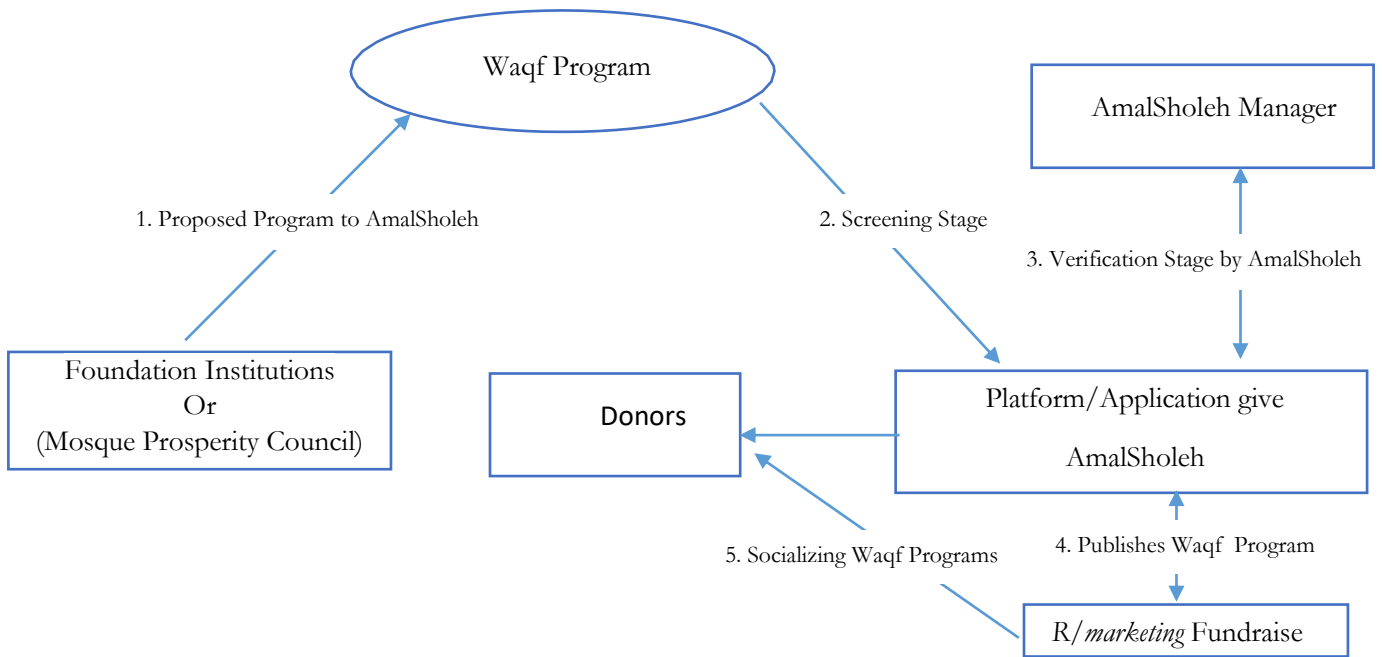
Waqf Program

AmalSholeh Manager

1. Proposed Program to AmalSholeh

2. Screening Stage

3. Verification Stage by AmalSholeh

Foundation Institutions
Or
(Mosque Prosperity Council)

Donors

Platform/Application give
AmalSholeh

4. Publishes Waqf Program

5. Socializing Waqf Programs

R/marketing Fundraise